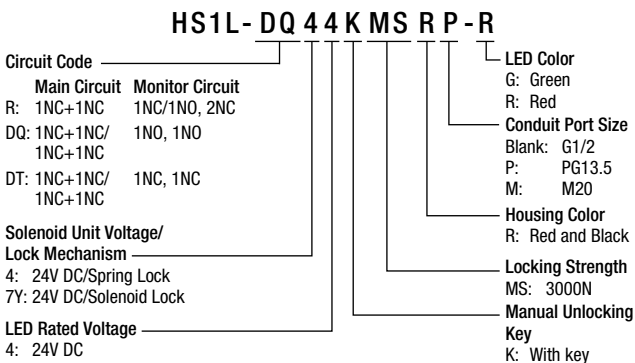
HS1L-DQ44KMSRP-R

Circuit Code

| | Main Circuit | Monitor Circuit |
|---|---|---|
| R: | 1NC+1NC | 1NC/1NO, 2NC |
| DQ: | 1NC+1NC/ 1NC+1NC | 1NO, 1NO |
| DT: | 1NC+1NC/ 1NC+1NC | 1NC, 1NC |

Solenoid Unit Voltage/ Lock Mechanism
4: 24V DC/Spring Lock
7Y: 24V DC/Solenoid Lock

LED Rated Voltage
4: 24V DC

LED Color
G: Green
R: Red

Conduit Port Size
Blank: G1/2
P: PG13.5
M: M20

Housing Color
R: Red and Black

Locking Strength
MS: 3000N

Manual Unlocking Key
K: With key